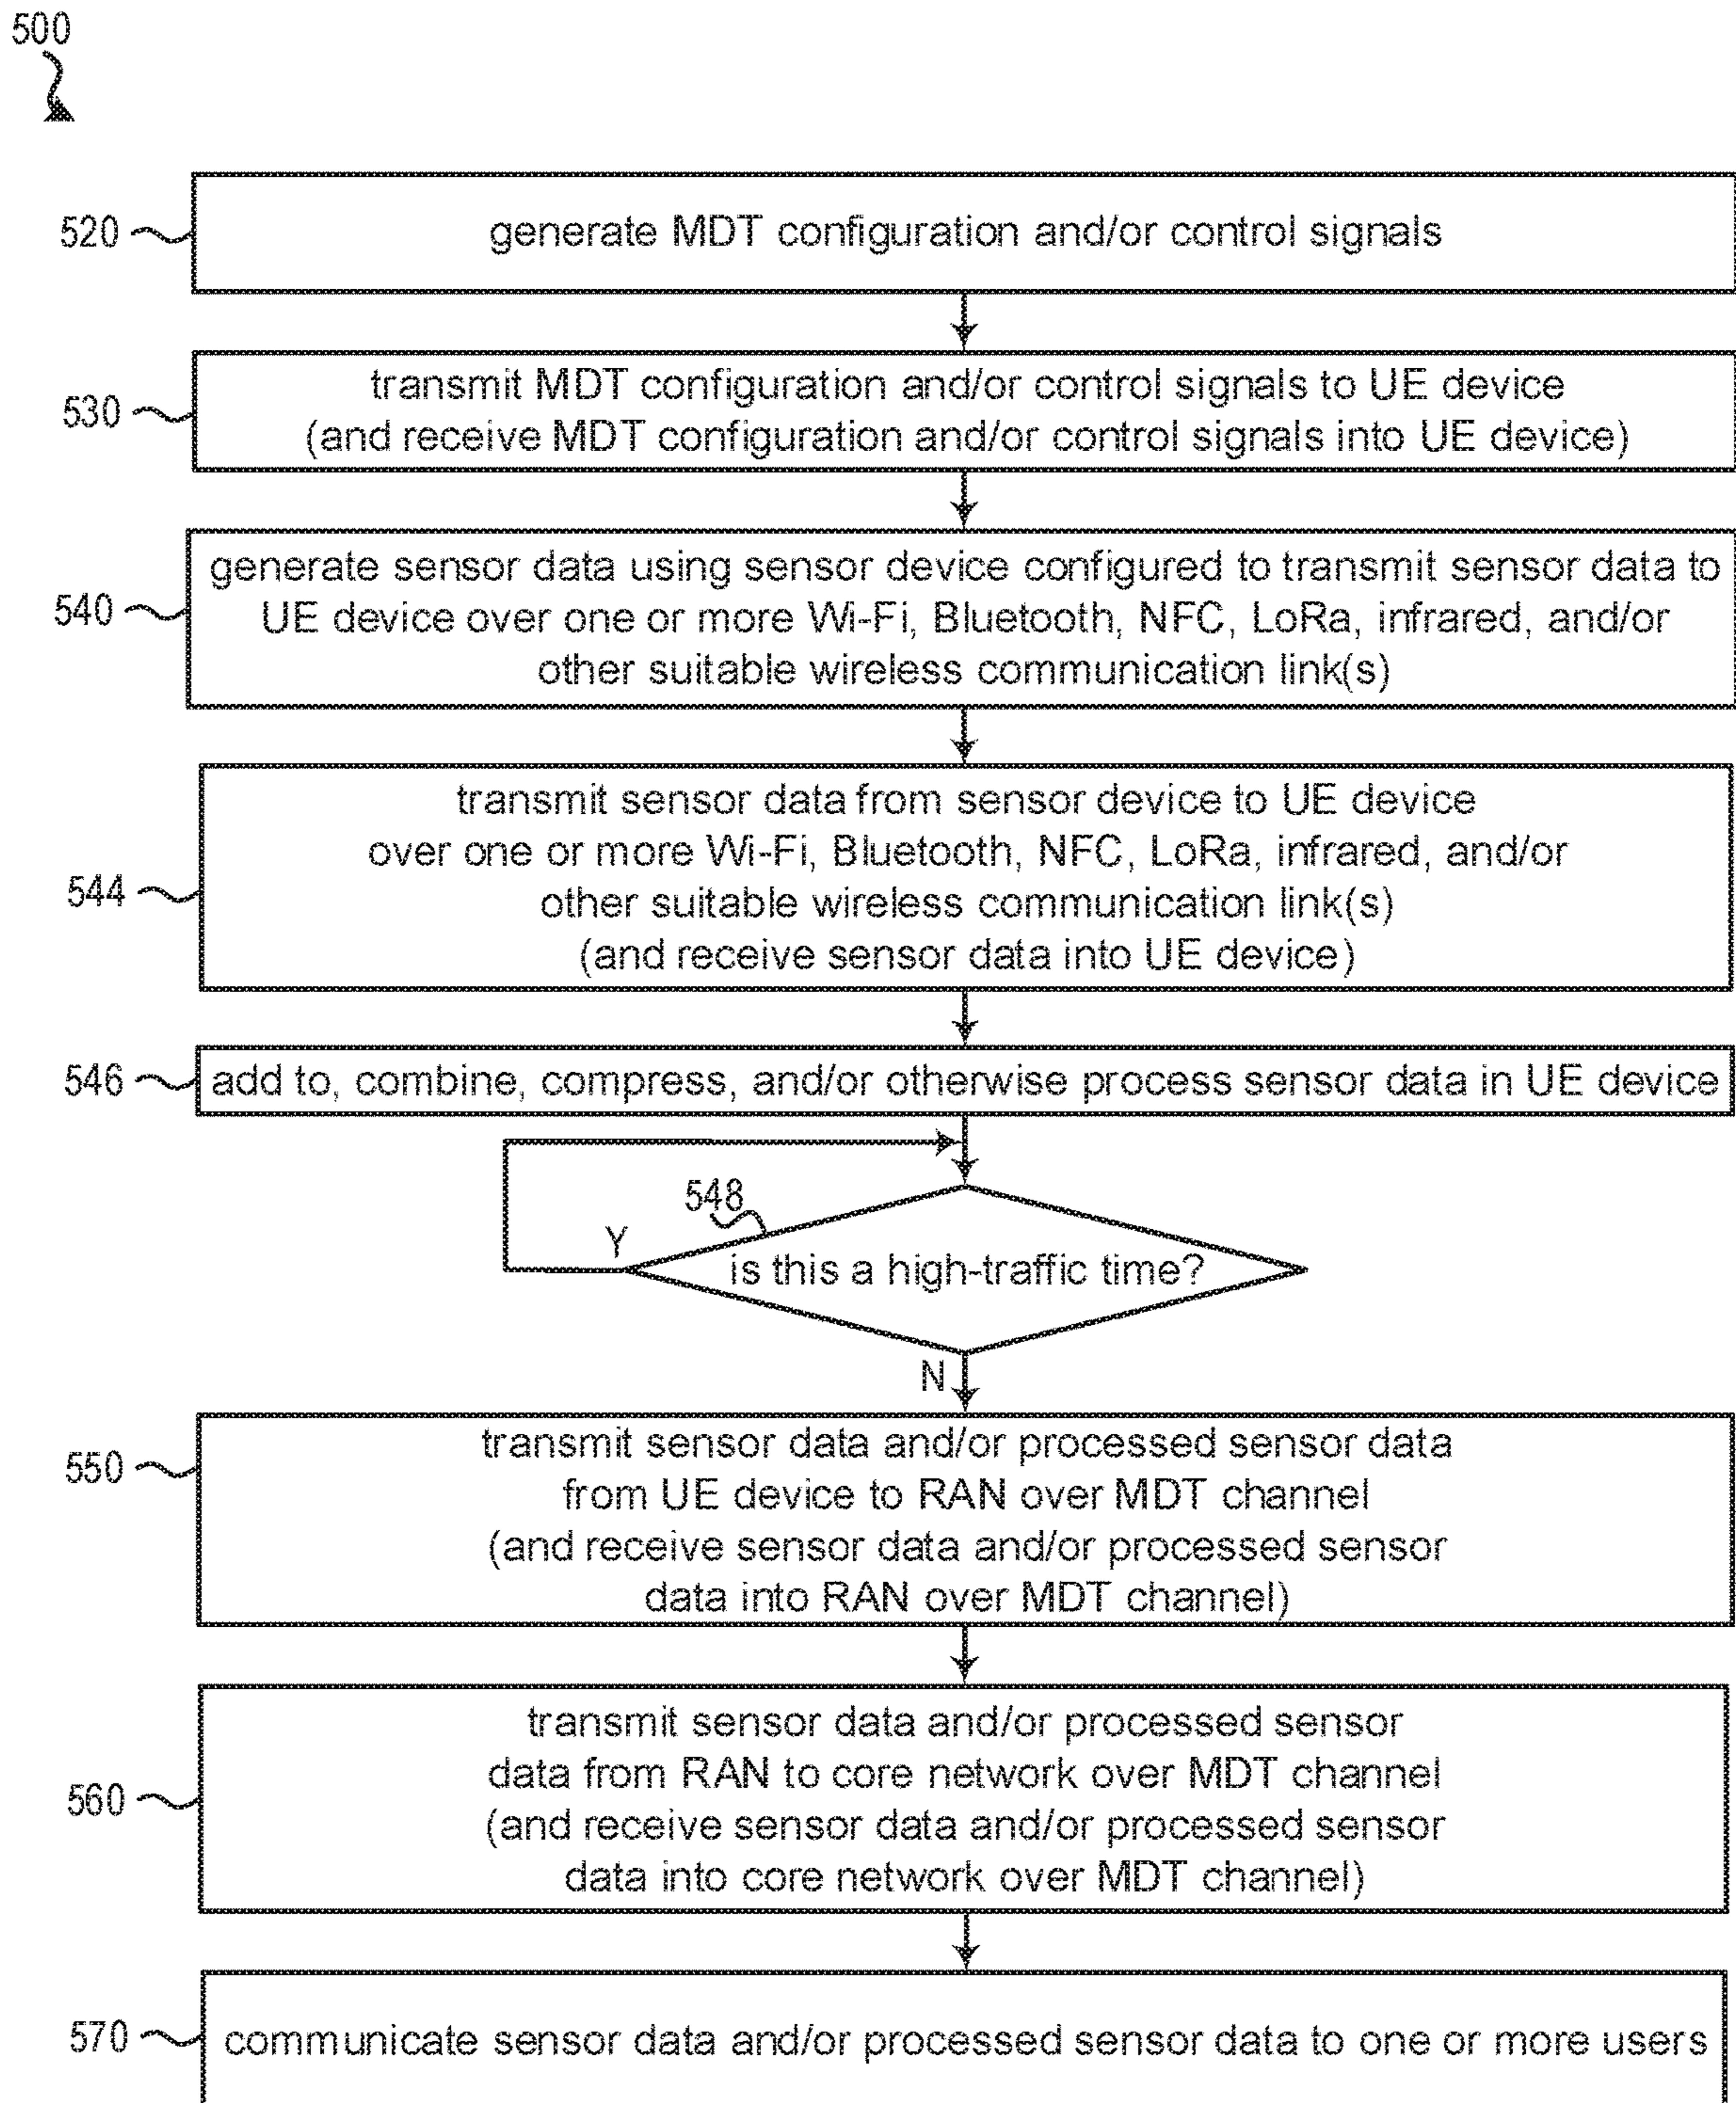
500

520 generate MDT configuration and/or control signals

530 transmit MDT configuration and/or control signals to UE device (and receive MDT configuration and/or control signals into UE device)

540 generate sensor data using sensor device configured to transmit sensor data to UE device over one or more Wi-Fi, Bluetooth, NFC, LoRa, infrared, and/or other suitable wireless communication link(s)

544 transmit sensor data from sensor device to UE device over one or more Wi-Fi, Bluetooth, NFC, LoRa, infrared, and/or other suitable wireless communication link(s) (and receive sensor data into UE device)

546 add to, combine, compress, and/or otherwise process sensor data in UE device

548 is this a high-traffic time?

Y

N

550 transmit sensor data and/or processed sensor data from UE device to RAN over MDT channel (and receive sensor data and/or processed sensor data into RAN over MDT channel)

560 transmit sensor data and/or processed sensor data from RAN to core network over MDT channel (and receive sensor data and/or processed sensor data into core network over MDT channel)

570 communicate sensor data and/or processed sensor data to one or more users